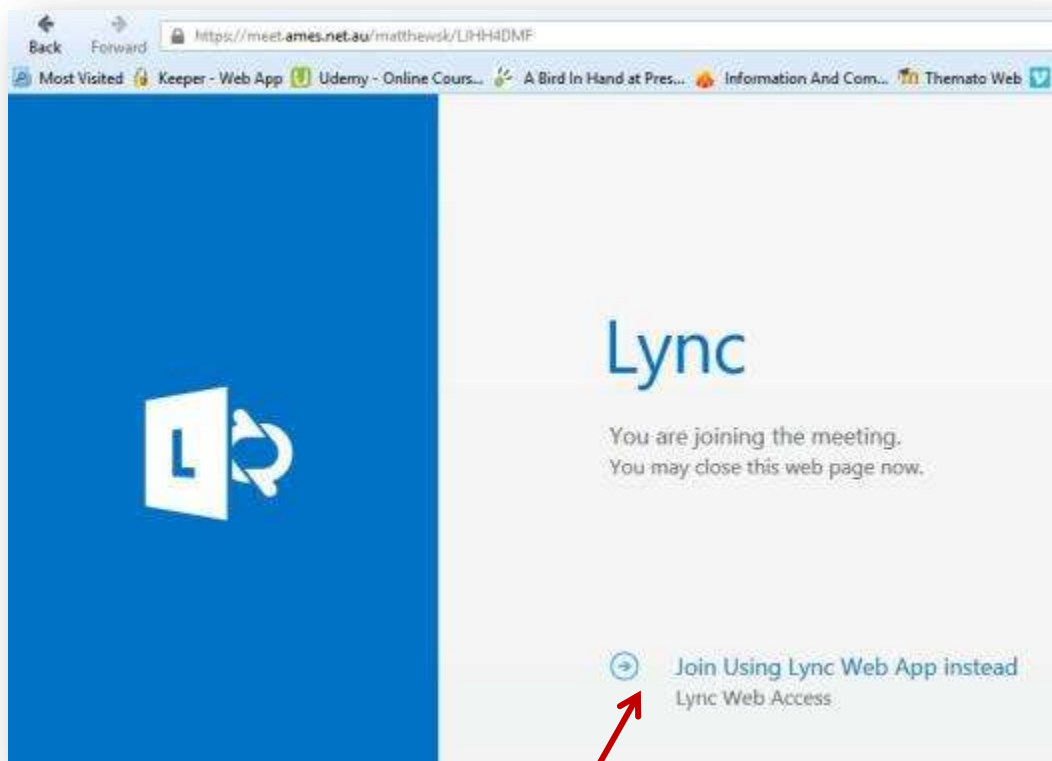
Back Forward https://meet.ames.net.au/matthewsk/LIHH4DMF

Most Visited Keeper - Web App Udemy - Online Cours... A Bird In Hand at Pres... Information And Com... Themato Web

L

Lync

You are joining the meeting.
You may close this web page now.

Join Using Lync Web App instead
Lync Web Access